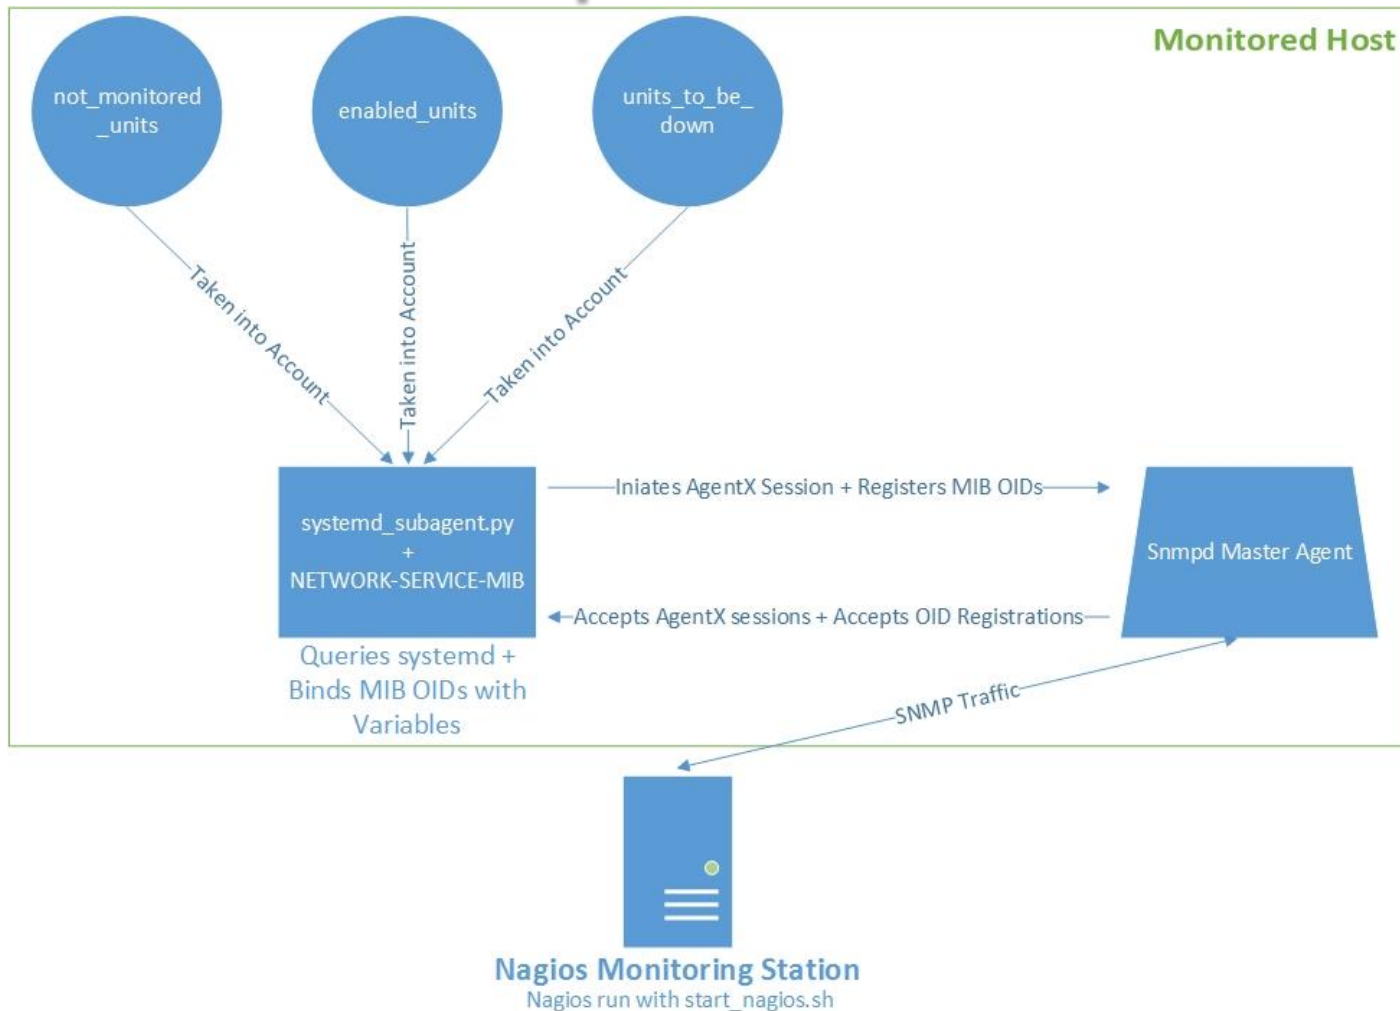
Monitored Host

not_monitored_units

enabled_units

units_to_be_down

Taken into Account

Taken into Account

Taken into Account

systemd_subagent.py
+
NETWORK-SERVICE-MIB

Queries systemd + Binds MIB OIDs with Variables

Iniates AgentX Session + Registers MIB OIDs

Accepts AgentX sessions + Accepts OID Registrations

Snmpd Master Agent

SNMP Traffic

Nagios Monitoring Station
Nagios run with start_nagios.sh